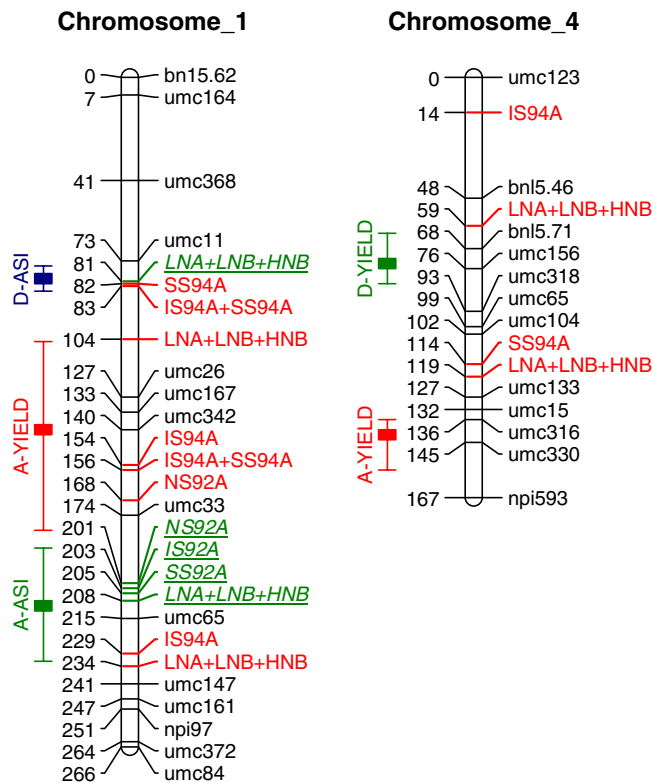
Chromosome_1

| | |
|---|---|
| 0 | bn15.62 |
| 7 | umc164 |
| 41 | umc368 |
| 73 | umc11 |
| 81 | LNA+LNB+HNB |
| 82 | SS94A |
| 83 | IS94A+SS94A |
| 104 | LNA+LNB+HNB |
| 127 | umc26 |
| 133 | umc167 |
| 140 | umc342 |
| 154 | IS94A |
| 156 | IS94A+SS94A |
| 168 | NS92A |
| 174 | umc33 |
| 201 | NS92A |
| 203 | IS92A |
| 205 | SS92A |
| 208 | LNA+LNB+HNB |
| 215 | umc65 |
| 229 | IS94A |
| 234 | LNA+LNB+HNB |
| 241 | umc147 |
| 247 | umc161 |
| 251 | npi97 |
| 264 | umc372 |
| 266 | umc84 |

D-ASI

A-YIELD

A-ASI

Chromosome_4

| | |
|---|---|
| 0 | umc123 |
| 14 | IS94A |
| 48 | bnl5.46 |
| 59 | LNA+LNB+HNB |
| 68 | bnl5.71 |
| 76 | umc156 |
| 93 | umc318 |
| 99 | umc65 |
| 102 | umc104 |
| 114 | SS94A |
| 119 | LNA+LNB+HNB |
| 127 | umc133 |
| 132 | umc15 |
| 136 | umc316 |
| 145 | umc330 |
| 167 | npi593 |

D-YIELD

A-YIELD